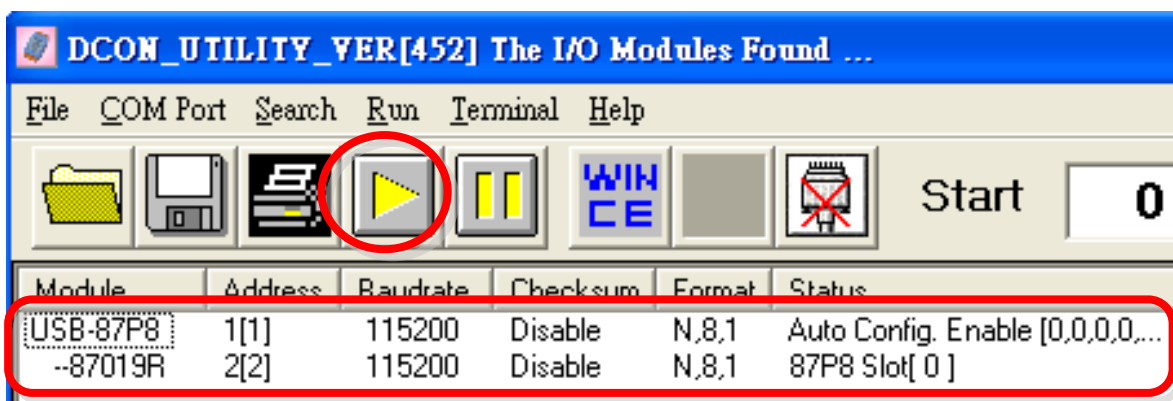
DCON_UTILITY_VER[452] The I/O Modules Found ...

File COM Port Search Run Terminal Help

WIN CE

Start 0

| Module | Address | Baudrate | Checksum | Format | Status |
|---|---|---|---|---|---|
| USB-87P8 | 1[1] | 115200 | Disable | N,8,1 | Auto Config. Enable [0,0,0,0,... |
| --87019R | 2[2] | 115200 | Disable | N,8,1 | 87P8 Slot[ 0 ] |